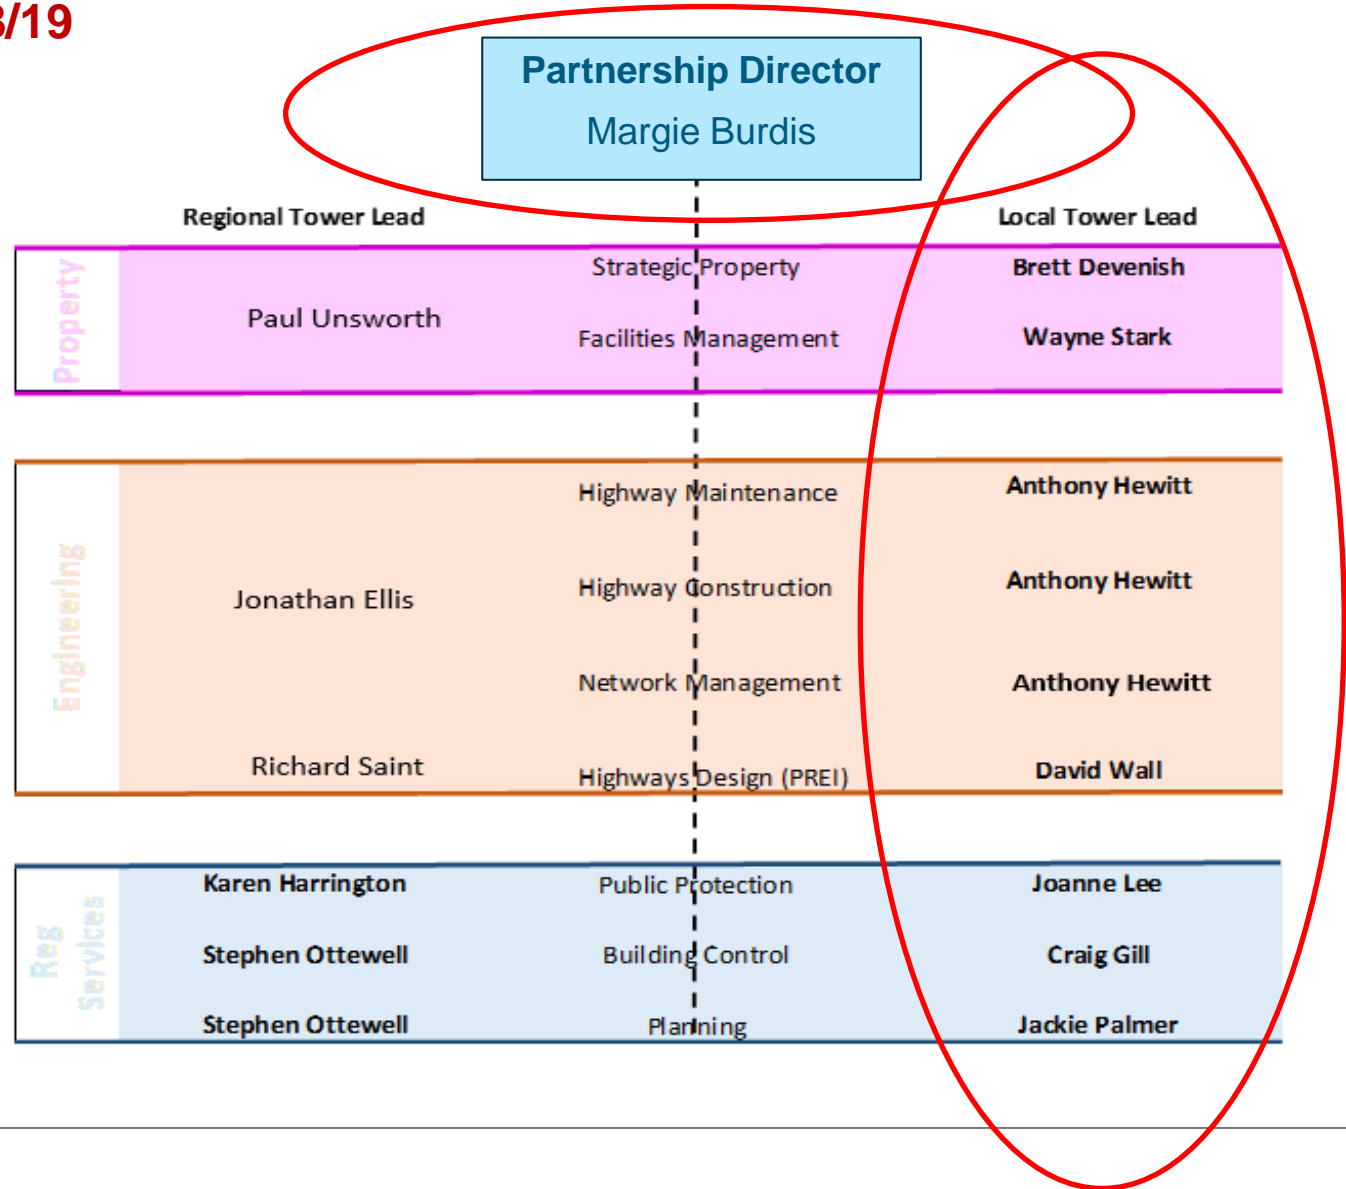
3/19

Partnership Director
Margie Burdis

Regional Tower Lead

Local Tower Lead

| | Regional Tower Lead | | Local Tower Lead |
|---|---|---|---|
| Property | Paul Unsworth | Strategic Property | Brett Devenish |
| | | Facilities Management | Wayne Stark |
| Engineering | Jonathan Ellis | Highway Maintenance | Anthony Hewitt |
| | | Highway Construction | Anthony Hewitt |
| | | Network Management | Anthony Hewitt |
| | Richard Saint | Highways Design (PREI) | David Wall |
| Reg Services | Karen Harrington | Public Protection | Joanne Lee |
| | Stephen Ottewell | Building Control | Craig Gill |
| | Stephen Ottewell | Planning | Jackie Palmer |